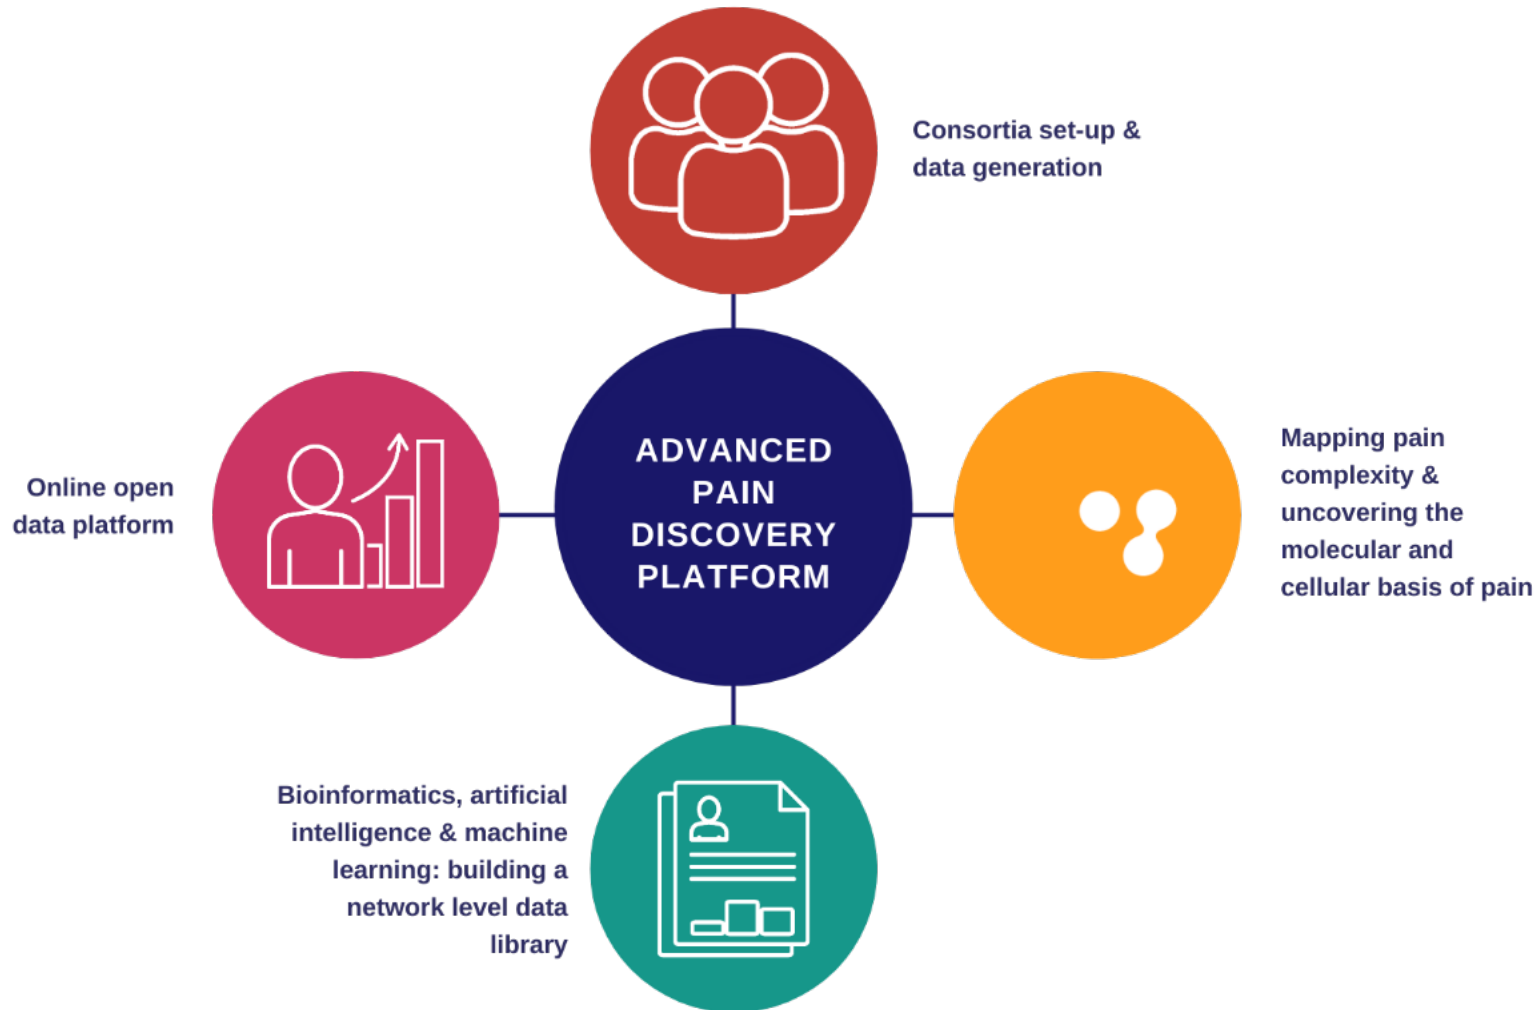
Consortia set-up & data generation

Online open data platform

ADVANCED PAIN DISCOVERY PLATFORM

Mapping pain complexity & uncovering the molecular and cellular basis of pain

Bioinformatics, artificial intelligence & machine learning: building a network level data library